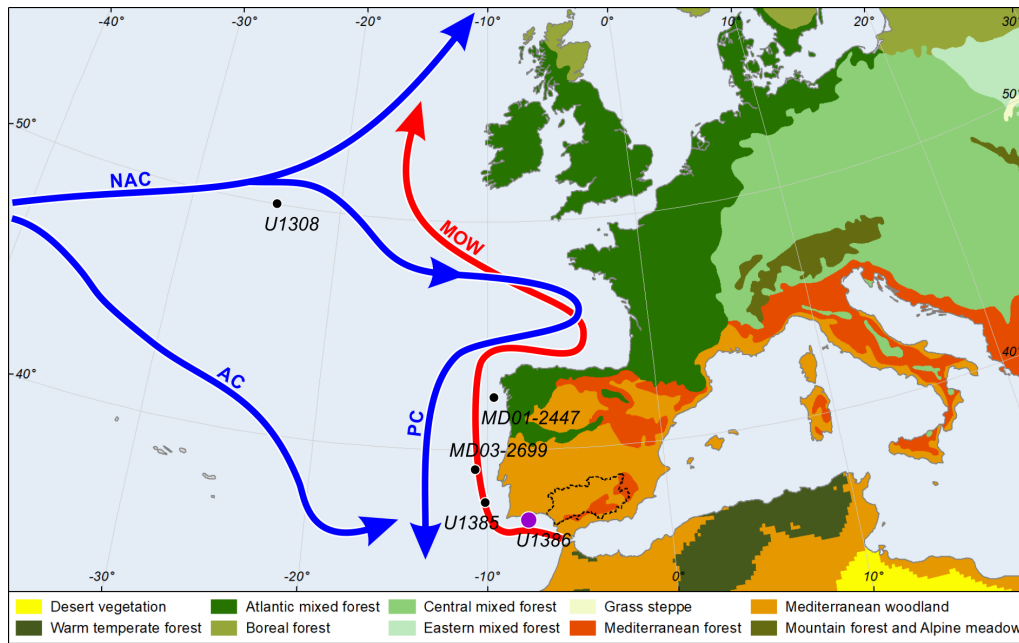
-40° -30° -20° -10° 0° 10° 20°

50° 50°

NAC

U1308

MOW

AC

40° 40

PC

MD01-2447

MD03-2699

U1385

U1386

-30° -20° -10° 0° 10°

Desert vegetation
Warm temperate forest
Atlantic mixed forest
Boreal forest
Central mixed forest
Eastern mixed forest
Grass steppe
Mediterranean forest
Mediterranean woodland
Mountain forest and Alpine meadow